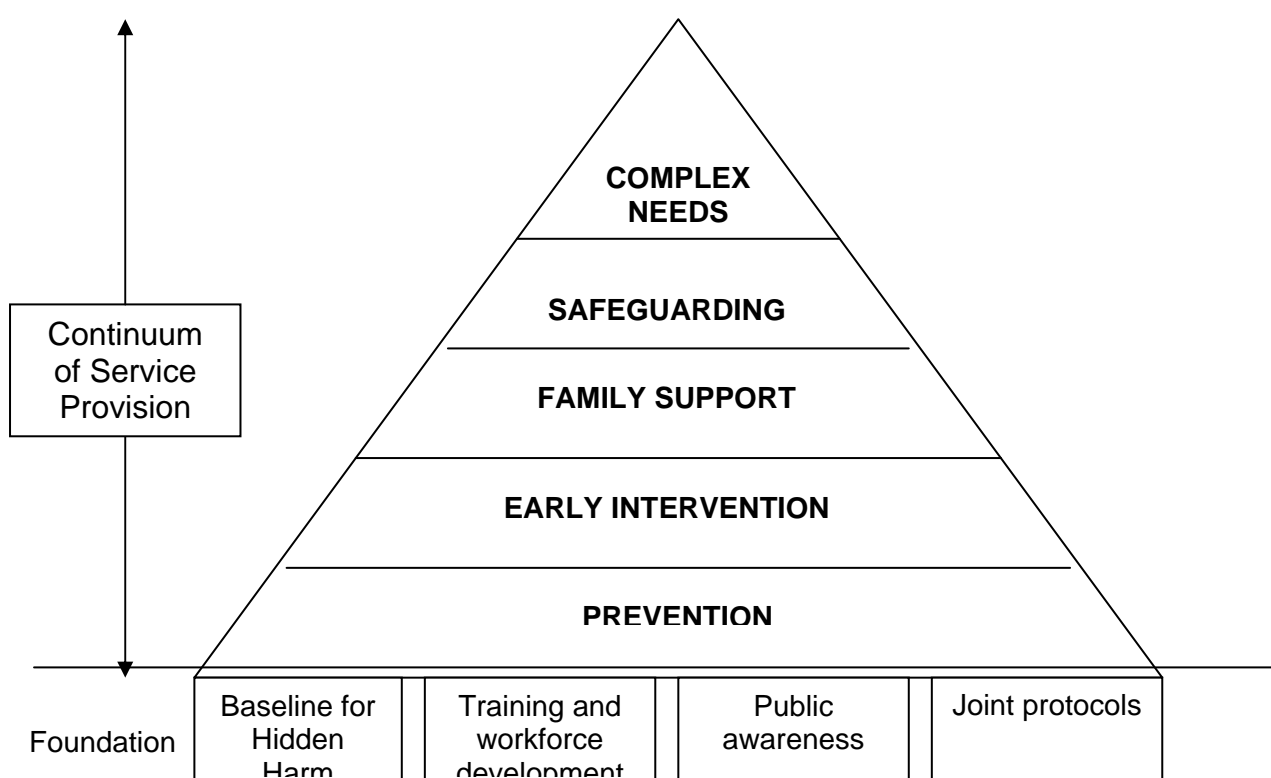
Continuum of Service Provision

COMPLEX NEEDS

SAFEGUARDING

FAMILY SUPPORT

EARLY INTERVENTION

PREVENTION

Foundation

Baseline for Hidden Harm

Training and workforce development

Public awareness

Joint protocols